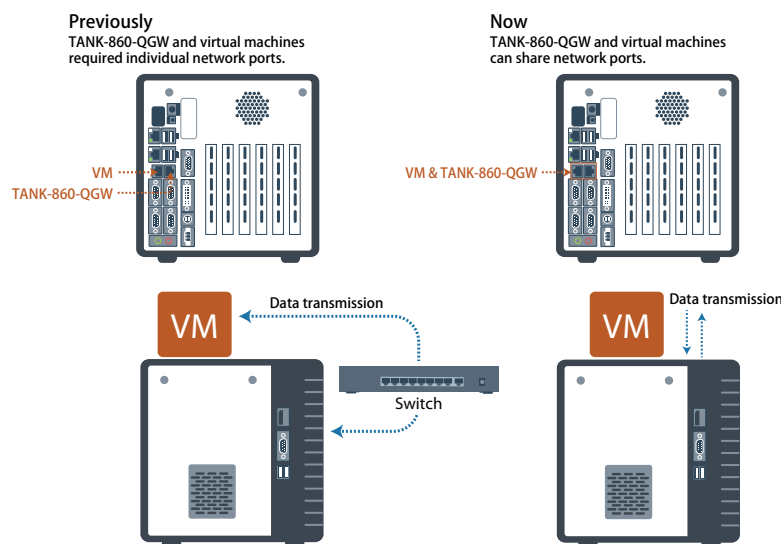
Previously
TANK-860-QGW and virtual machines required individual network ports.

VM
TANK-860-QGW

Data transmission

VM

Switch

Now
TANK-860-QGW and virtual machines can share network ports.

VM & TANK-860-QGW

Data transmission

VM